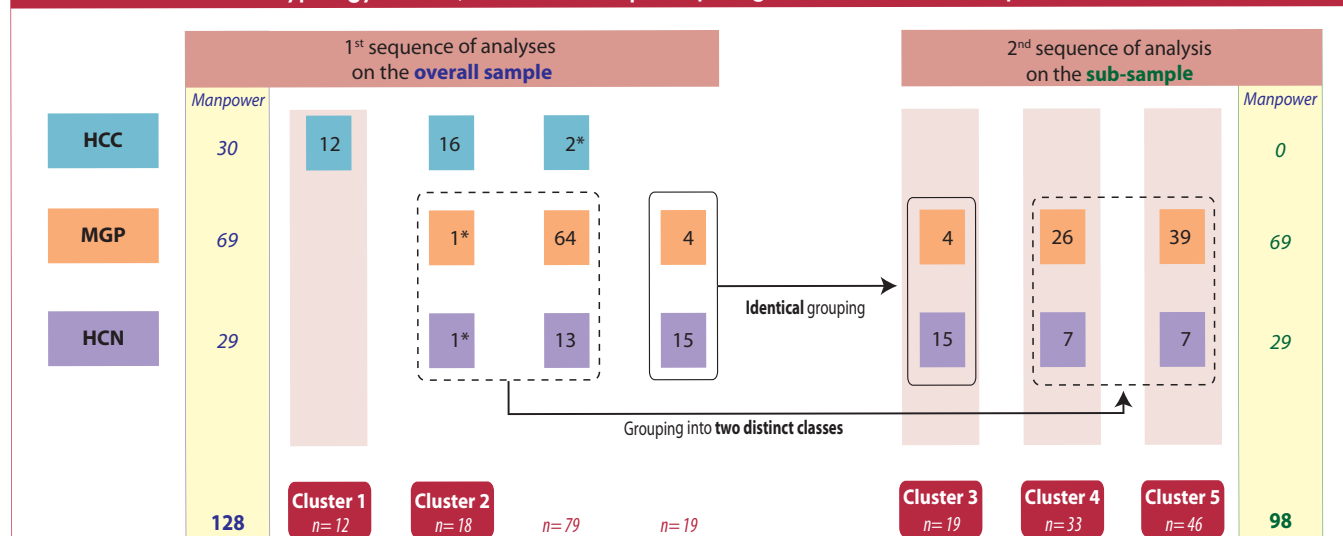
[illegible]

1st sequence of analyses on the overall sample

2nd sequence of analysis on the sub-sample

Manpower

Manpower

HCC

30

12

16

2*

0

MGP

69

1*

64

4

4

26

39

69

HCN

29

1*

13

15

Identical grouping

15

7

7

29

Grouping into two distinct classes

Cluster 1
n= 12

Cluster 2
n= 18

n= 79

n= 19

Cluster 3
n= 19

Cluster 4
n= 33

Cluster 5
n= 46

128

98